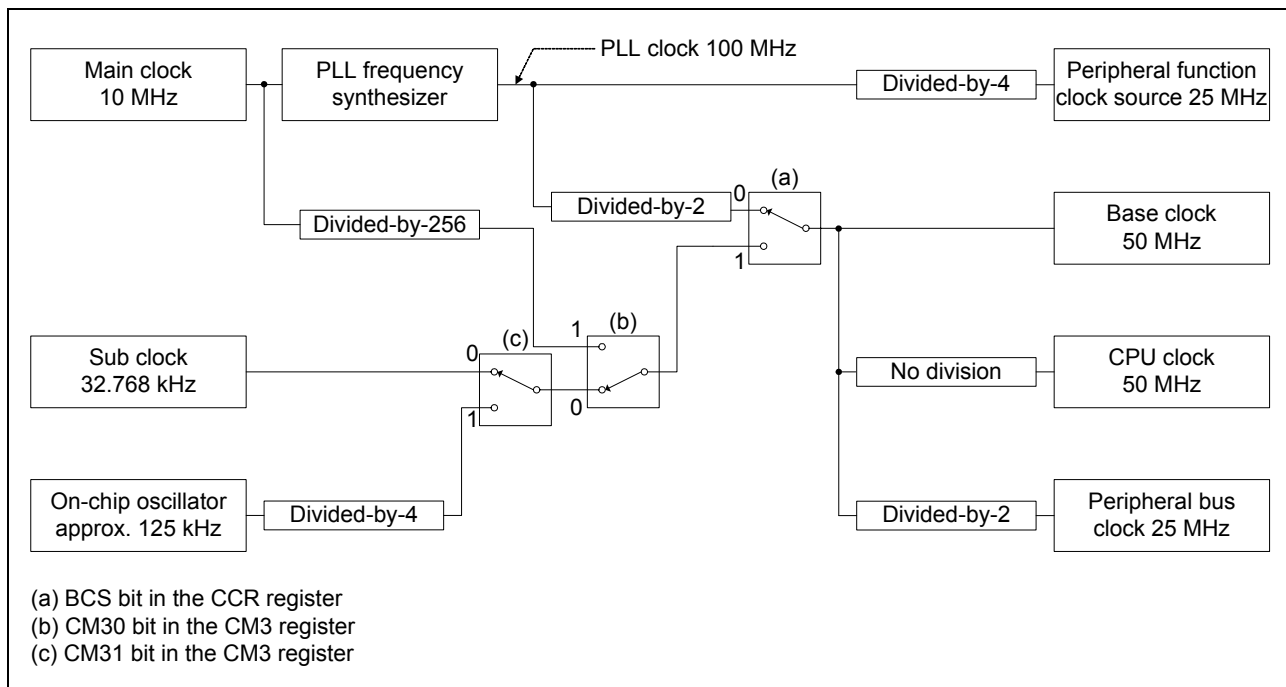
PLL clock 100 MHz

Main clock 10 MHz

PLL frequency synthesizer

Divided-by-4

Peripheral function clock source 25 MHz

(a)

Divided-by-2

0

1

Divided-by-256

Base clock 50 MHz

1

(b)

(c)

0

Sub clock 32.768 kHz

0

1

No division

CPU clock 50 MHz

On-chip oscillator approx. 125 kHz

Divided-by-4

Divided-by-2

Peripheral bus clock 25 MHz

(a) BCS bit in the CCR register
(b) CM30 bit in the CM3 register
(c) CM31 bit in the CM3 register